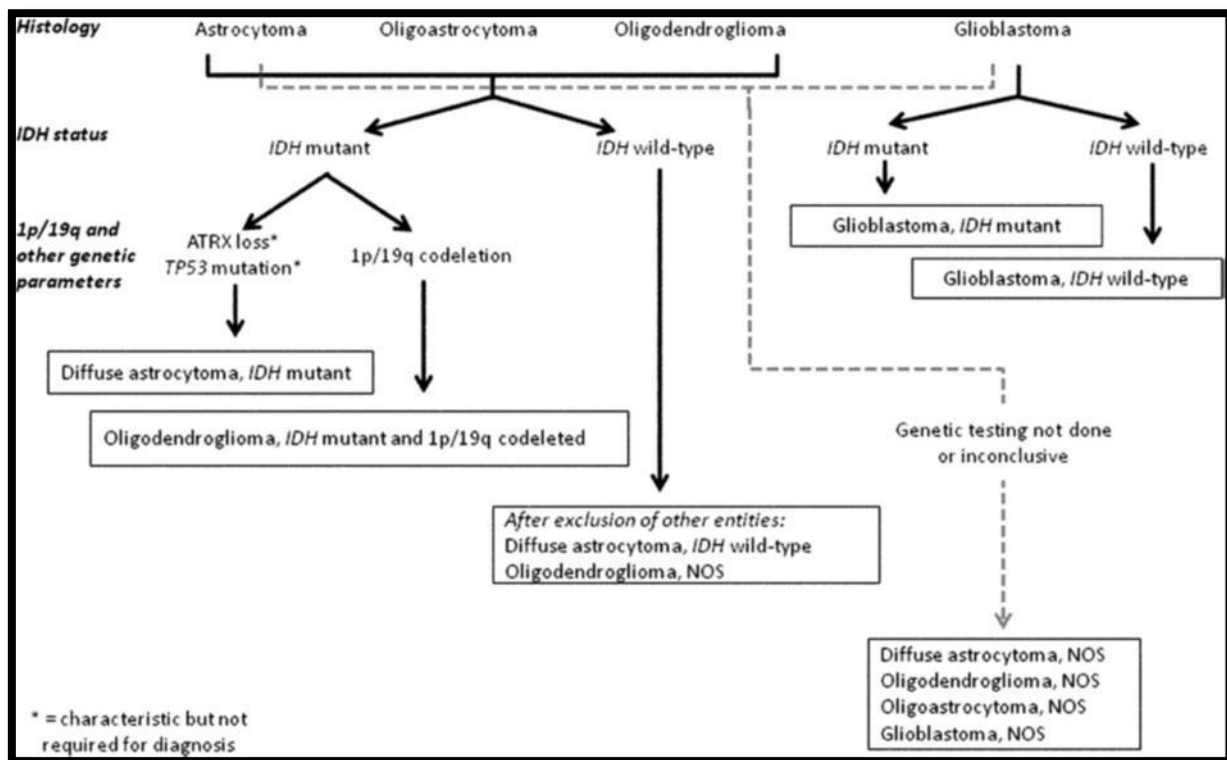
Histology

Astrocytoma

Oligoastrocytoma

Oligodendroglioma

Glioblastoma

IDH status

IDH mutant

IDH wild-type

IDH mutant

IDH wild-type

1p/19q and other genetic parameters

ATRX loss*
TP53 mutation*

1p/19q codeletion

Glioblastoma, IDH mutant

Glioblastoma, IDH wild-type

Diffuse astrocytoma, IDH mutant

Oligodendroglioma, IDH mutant and 1p/19q codeleted

Genetic testing not done or inconclusive

After exclusion of other entities:
Diffuse astrocytoma, IDH wild-type
Oligodendroglioma, NOS

Diffuse astrocytoma, NOS
Oligodendroglioma, NOS
Oligoastrocytoma, NOS
Glioblastoma, NOS

* = characteristic but not required for diagnosis